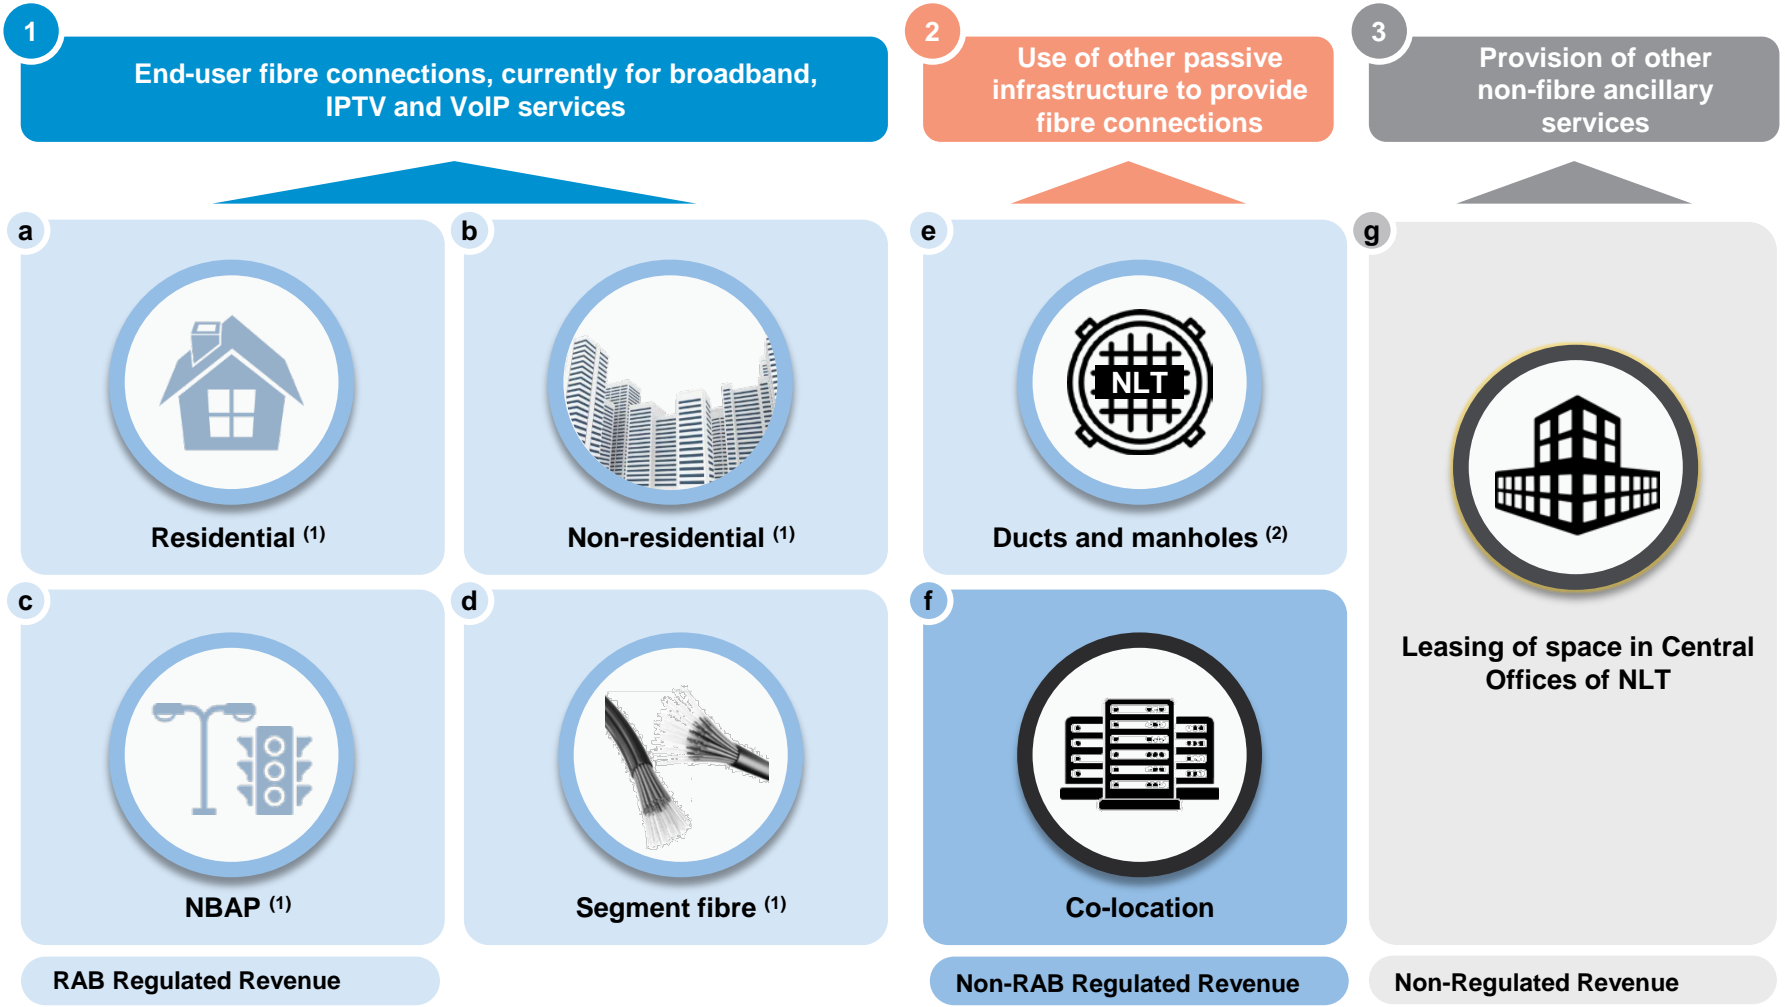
1
End-user fibre connections, currently for broadband, IPTV and VoIP services

2
Use of other passive infrastructure to provide fibre connections

3
Provision of other non-fibre ancillary services

a
Residential $^{(1)}$

b
Non-residential $^{(1)}$

e
NLT
Ducts and manholes $^{(2)}$

g
Leasing of space in Central Offices of NLT

c
NBAP $^{(1)}$

d
Segment fibre $^{(1)}$

f
Co-location

RAB Regulated Revenue

Non-RAB Regulated Revenue

Non-Regulated Revenue